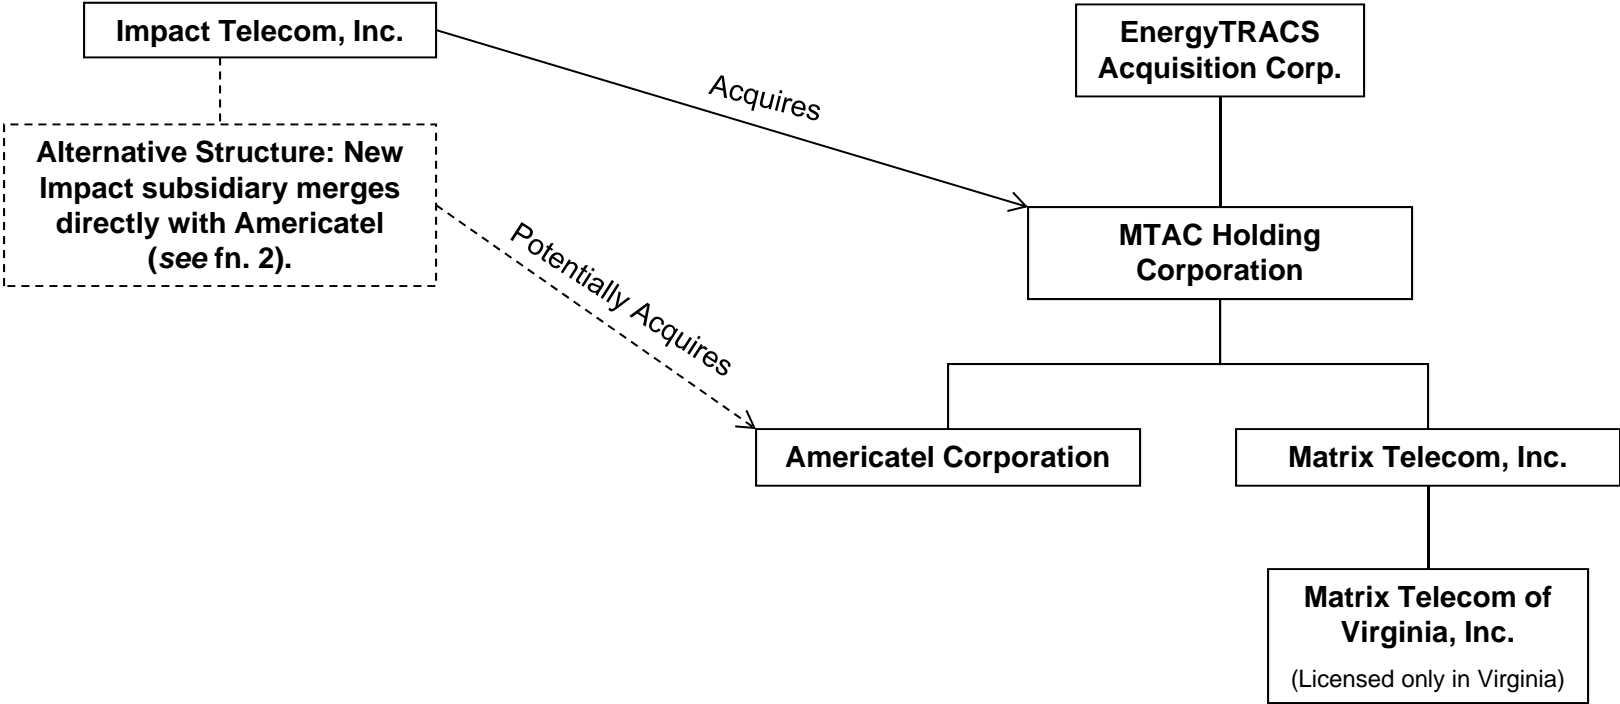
Impact Telecom, Inc.

Alternative Structure: New Impact subsidiary merges directly with Americatel (*see* fn. 2).

Acquires

Potentially Acquires

EnergyTRACS Acquisition Corp.

MTAC Holding Corporation

Americatel Corporation

Matrix Telecom, Inc.

Matrix Telecom of Virginia, Inc.

(Licensed only in Virginia)